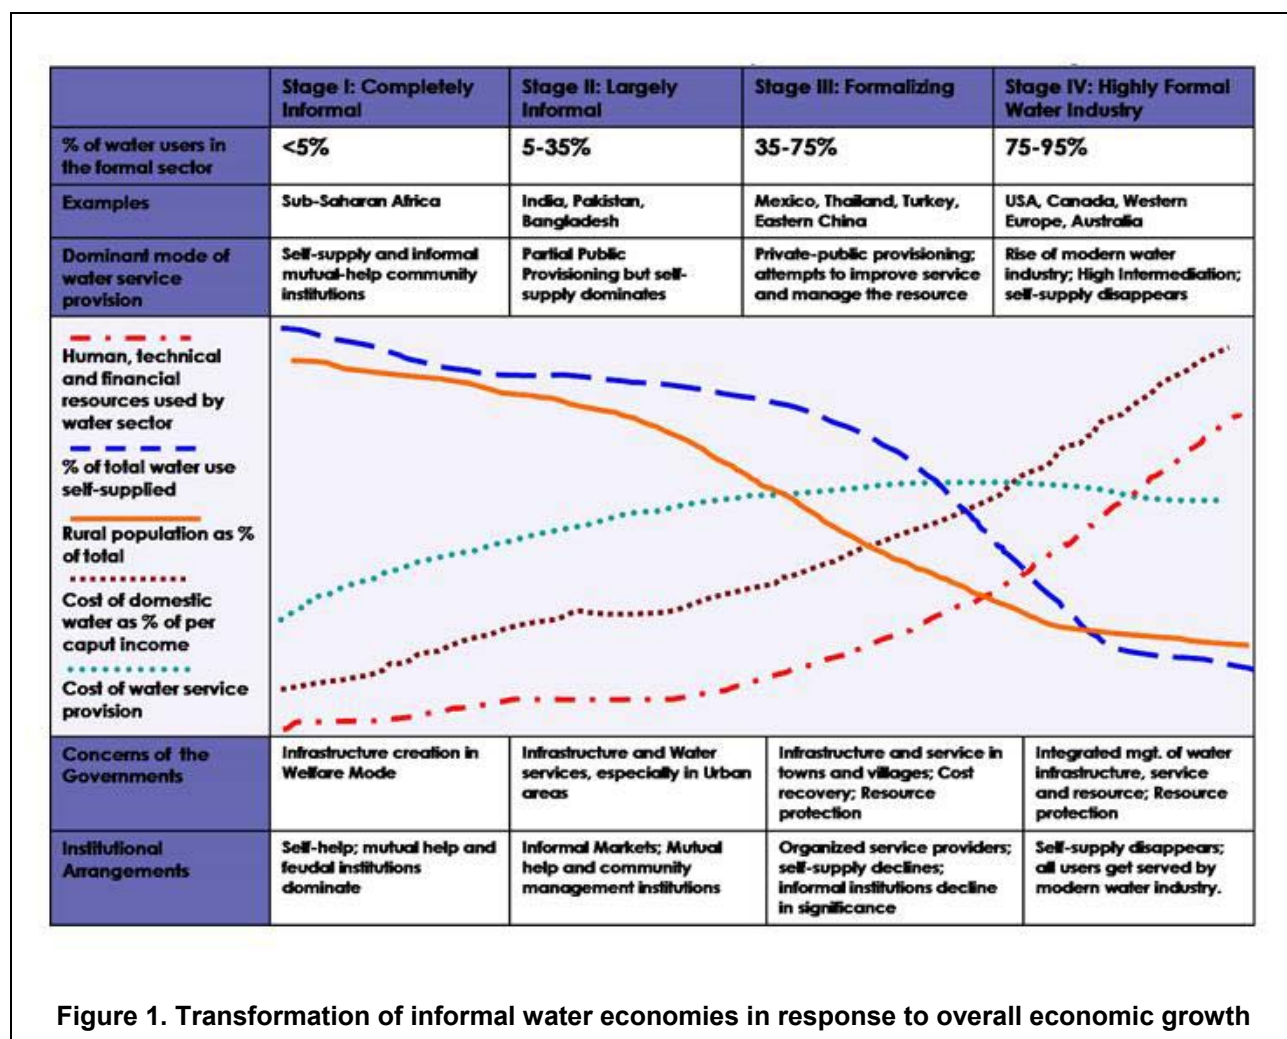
| | Stage I: Completely Informal | Stage II: Largely Informal | Stage III: Formalizing | Stage IV: Highly Formal Water Industry |
|---|---|---|---|---|
| % of water users in the formal sector | <5% | 5-35% | 35-75% | 75-95% |
| Examples | Sub-Saharan Africa | India, Pakistan, Bangladesh | Mexico, Thailand, Turkey, Eastern China | USA, Canada, Western Europe, Australia |
| Dominant mode of water service provision | Self-supply and informal mutual-help community institutions | Partial Public Provisioning but self-supply dominates | Private-public provisioning; attempts to improve service and manage the resource | Rise of modern water industry; High intermediation; self-supply disappears |

Human, technical and financial resources used by water sector

% of total water use self-supplied

Rural population as % of total

Cost of domestic water as % of per caput income

Cost of water service provision

| | | | | |
|---|---|---|---|---|
| Concerns of the Governments | Infrastructure creation in Welfare Mode | Infrastructure and Water services, especially in Urban areas | Infrastructure and service in towns and villages; Cost recovery; Resource protection | Integrated mgt. of water infrastructure, service and resource; Resource protection |
| Institutional Arrangements | Self-help; mutual help and feudal institutions dominate | Informal Markets; Mutual help and community management institutions | Organized service providers; self-supply declines; informal institutions decline in significance | Self-supply disappears; all users get served by modern water industry. |

Figure 1. Transformation of informal water economies in response to overall economic growth